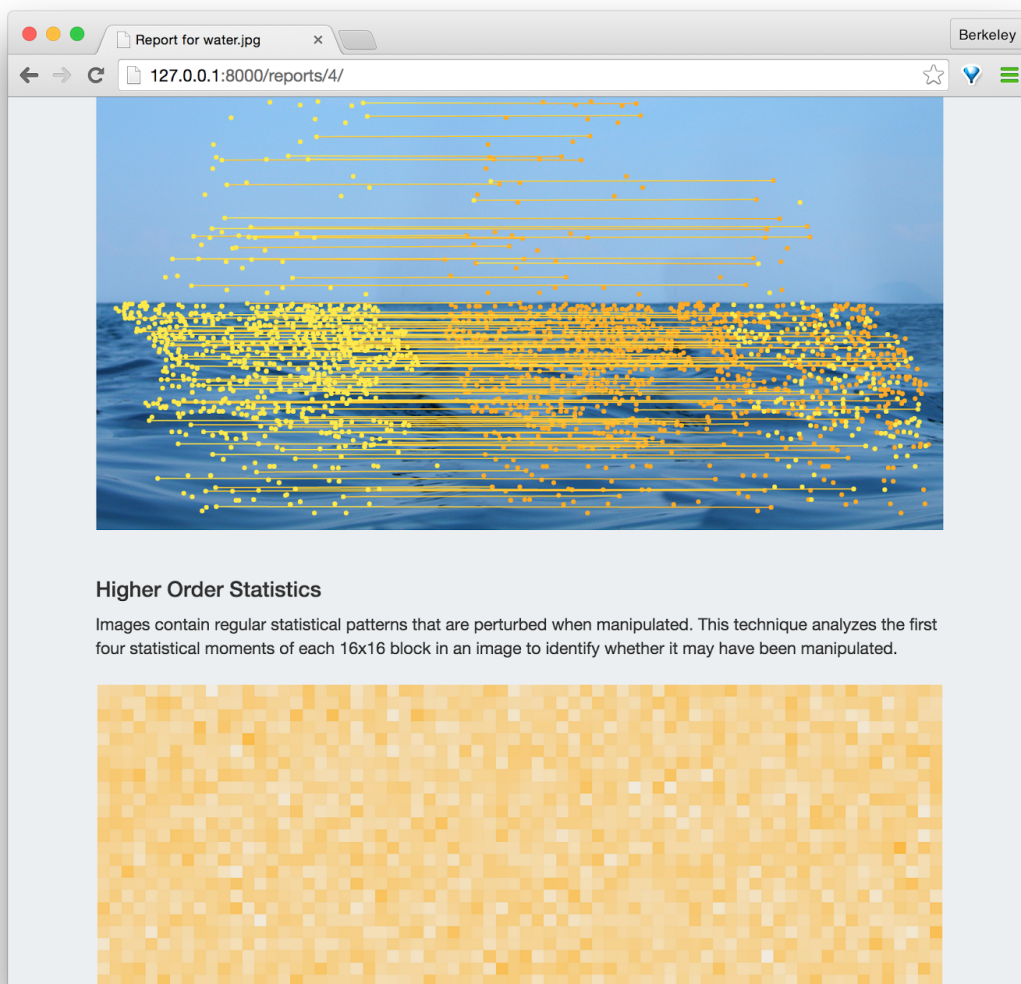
Report for water.jpg ×

Berkeley

127.0.0.1:8000/reports/4/

Higher Order Statistics

Images contain regular statistical patterns that are perturbed when manipulated. This technique analyzes the first four statistical moments of each 16x16 block in an image to identify whether it may have been manipulated.